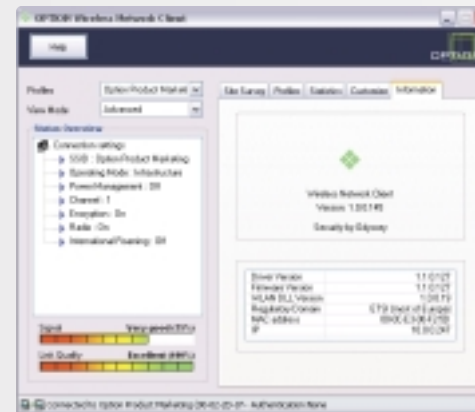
OPTION Wireless Network Client

Help

OPTION

Profiles Option Product Market

View Mode Advanced

Status Overview

Connection settings

SSID : Option Product Marketing

Operating Mode : Infrastructure

Power Management : Off

Channel : 1

Encryption : On

Radio : On

International Roaming : Off

Signal Very good (95%)

Link Quality Excellent (100%)

Site Survey Profiles Statistics Customize Information

Wireless Network Client

Version 1.0.0.145

Security by Odyssey

| | |
|---|---|
| Driver Version | 1.1.0.121 |
| Firmware Version | 1.1.0.121 |
| WLAN DLL Version | 1.0.0.19 |
| Regulatory Domain | ETSI (most of Europe) |
| MAC address | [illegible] |
| IP | 10.0.0.247 |

Connected to Option Product Marketing [00-02-2D-0F- Authentication None